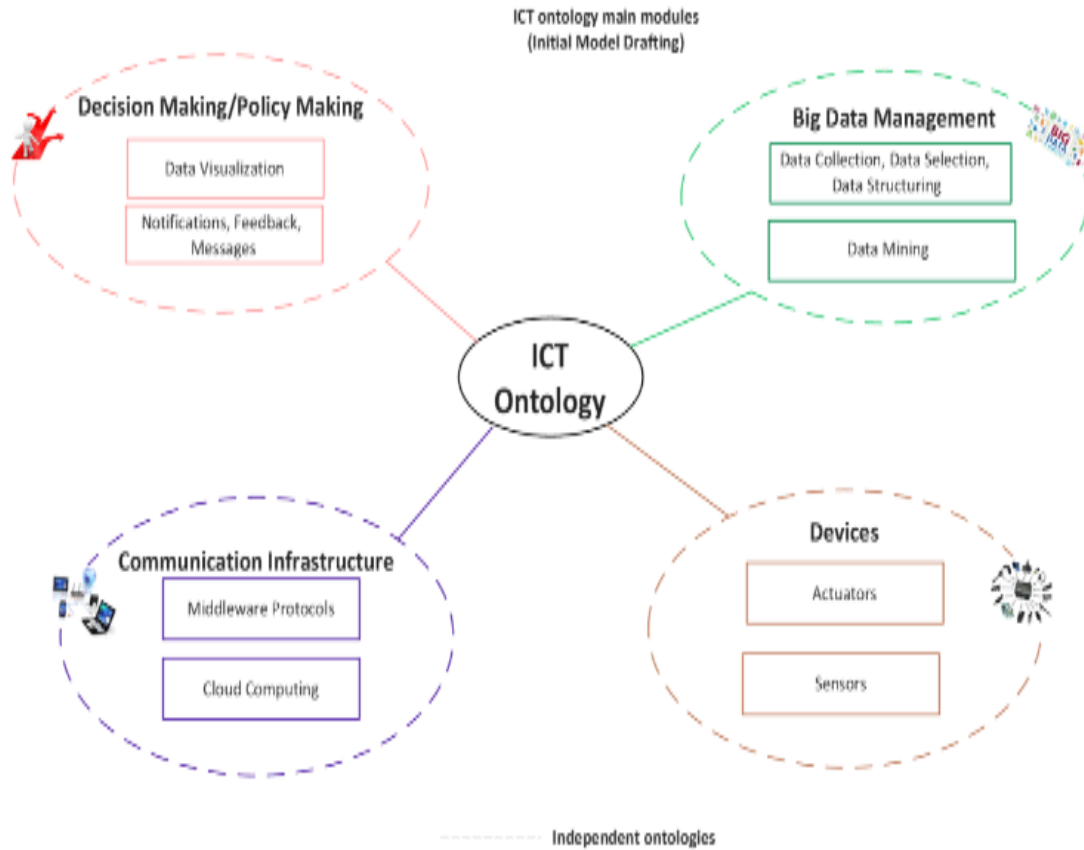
ICT ontology main modules
(Initial Model Drafting)

Decision Making/Policy Making

Data Visualization

Notifications, Feedback, Messages

Big Data Management

Data Collection, Data Selection, Data Structuring

Data Mining

ICT Ontology

Communication Infrastructure

Middleware Protocols

Cloud Computing

Devices

Actuators

Sensors

Independent ontologies